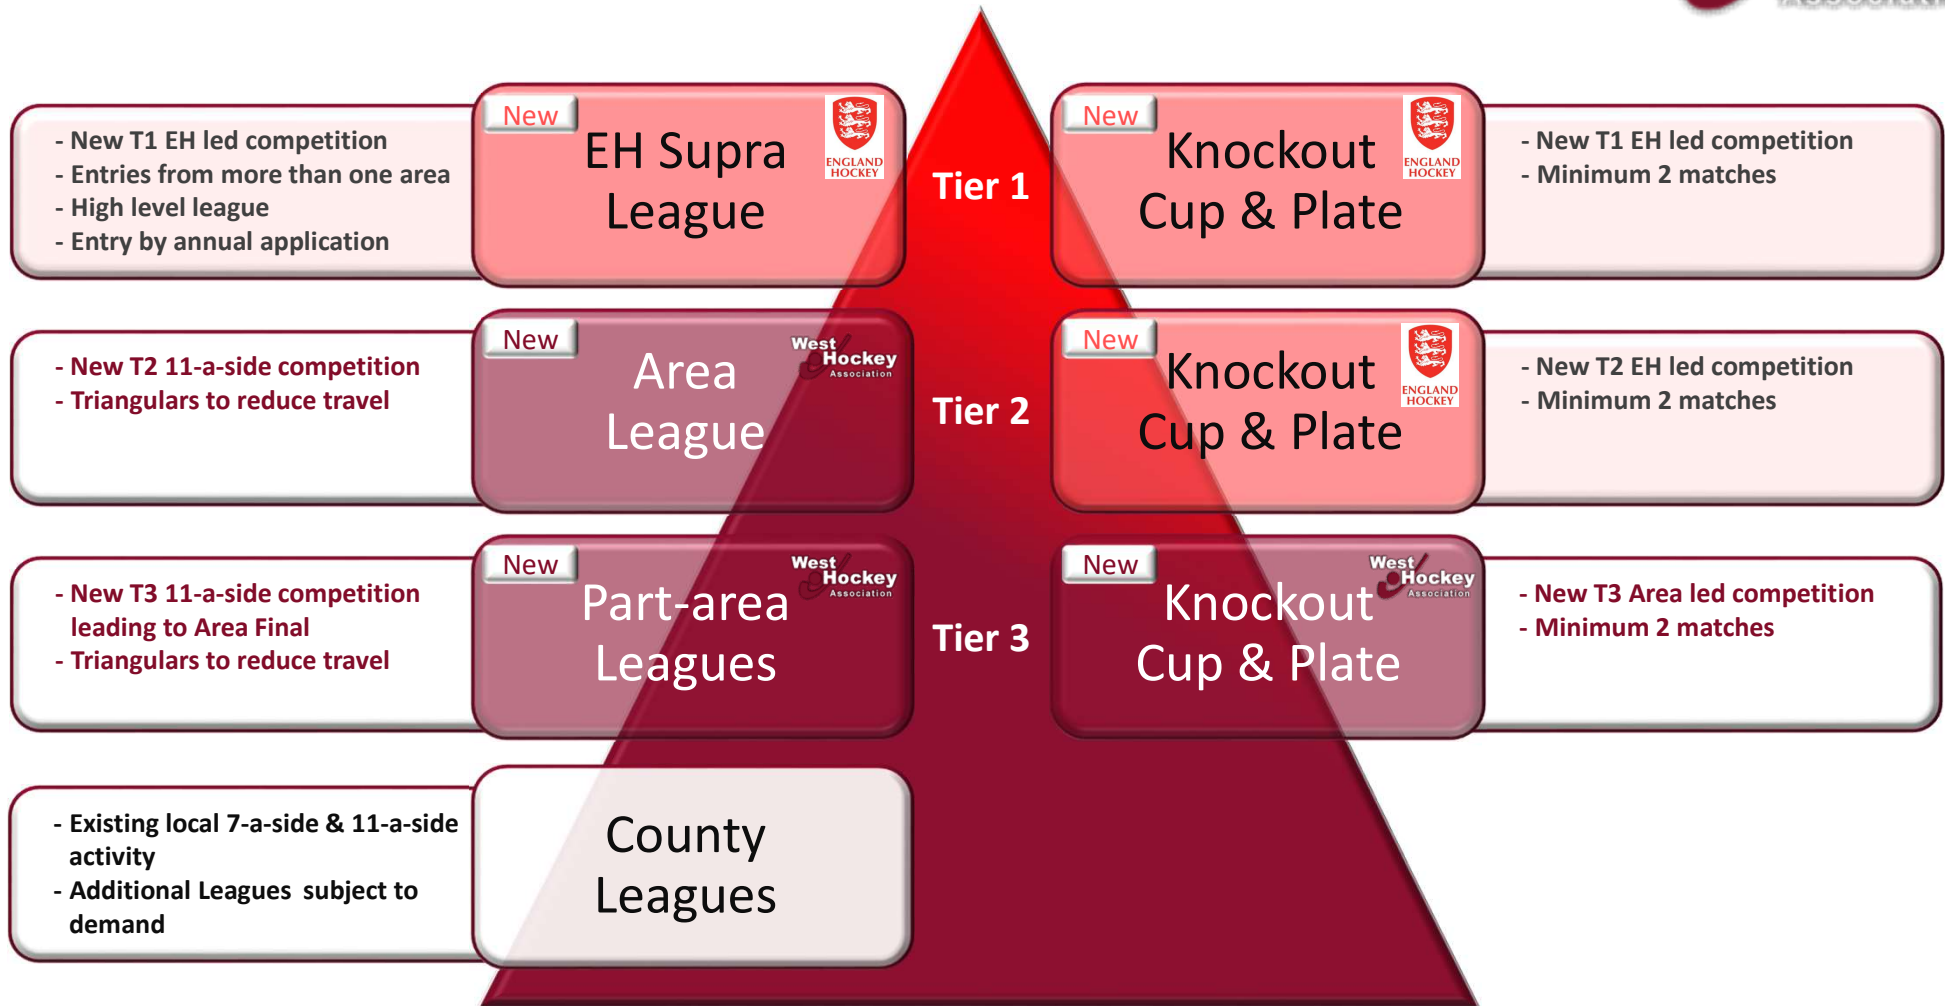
- New T1 EH led competition
- Entries from more than one area
- High level league
- Entry by annual application

New

EH Supra League

ENGLAND HOCKEY

Tier 1

New

Knockout Cup & Plate

ENGLAND HOCKEY

- New T1 EH led competition
- Minimum 2 matches

- New T2 11-a-side competition
- Triangulars to reduce travel

New

Area League

West Hockey Association

Tier 2

New

Knockout Cup & Plate

ENGLAND HOCKEY

- New T2 EH led competition
- Minimum 2 matches

- New T3 11-a-side competition leading to Area Final
- Triangulars to reduce travel

New

Part-area Leagues

West Hockey Association

Tier 3

New

Knockout Cup & Plate

West Hockey Association

- New T3 Area led competition
- Minimum 2 matches

- Existing local 7-a-side & 11-a-side activity
- Additional Leagues subject to demand

County Leagues